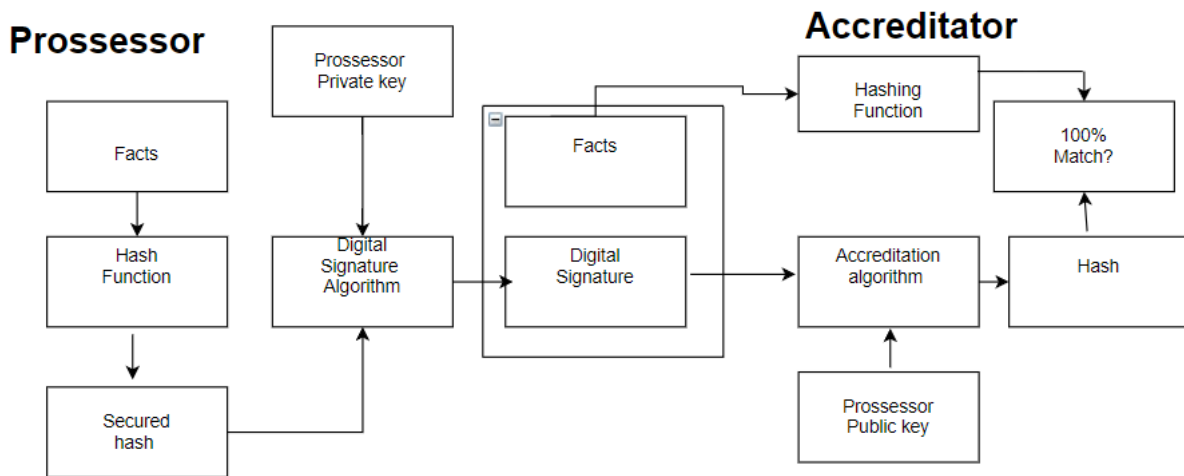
Prossessor

Accreditator

Prossessor Private key

Facts

Hash Function

Secured hash

Digital Signature Algorithm

Facts

Digital Signature

Hashing Function

100% Match?

Accreditation algorithm

Hash

Prossessor Public key